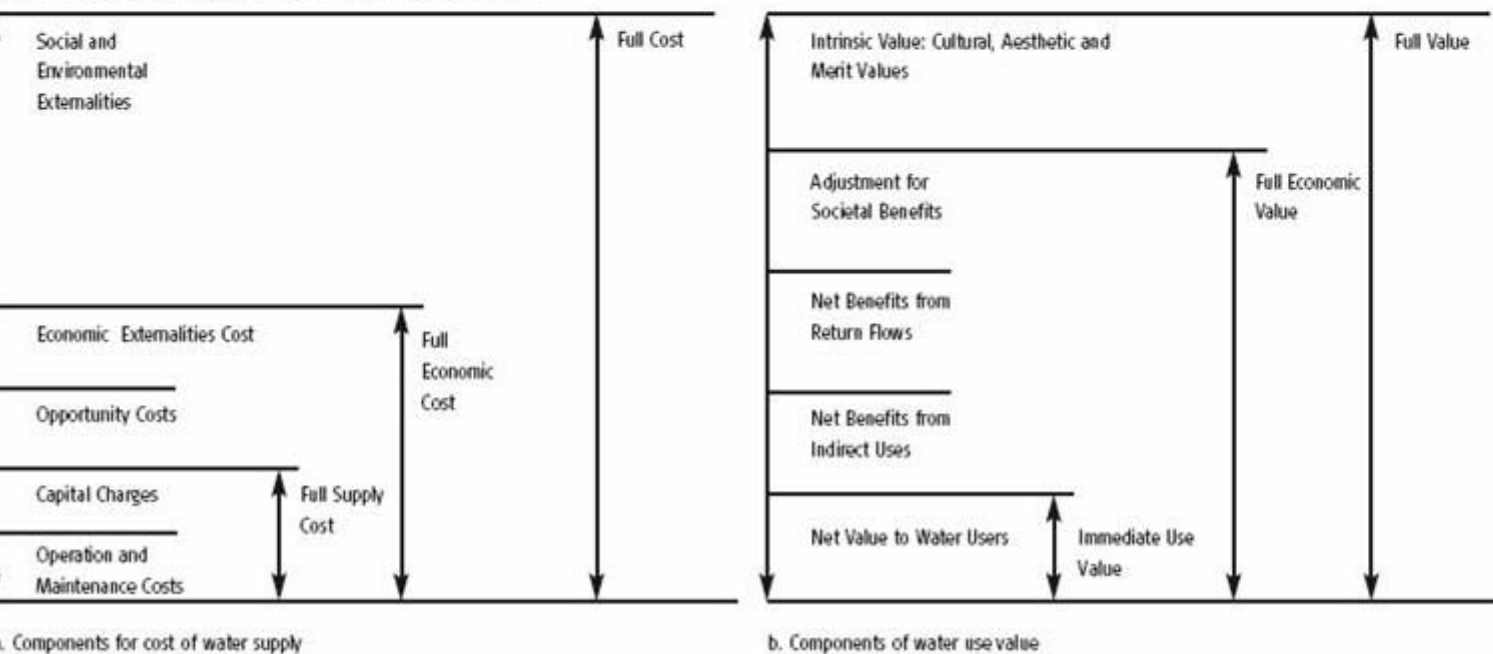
Social and Environmental Externalities

Full Cost

Economic Externalities Cost

Full Economic Cost

Opportunity Costs

Capital Charges

Full Supply Cost

Operation and Maintenance Costs

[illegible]. Components for cost of water supply

Intrinsic Value: Cultural, Aesthetic and Merit Values

Full Value

Adjustment for Societal Benefits

Full Economic Value

Net Benefits from Return Flows

Net Benefits from Indirect Uses

Net Value to Water Users

Immediate Use Value

b. Components of water use value